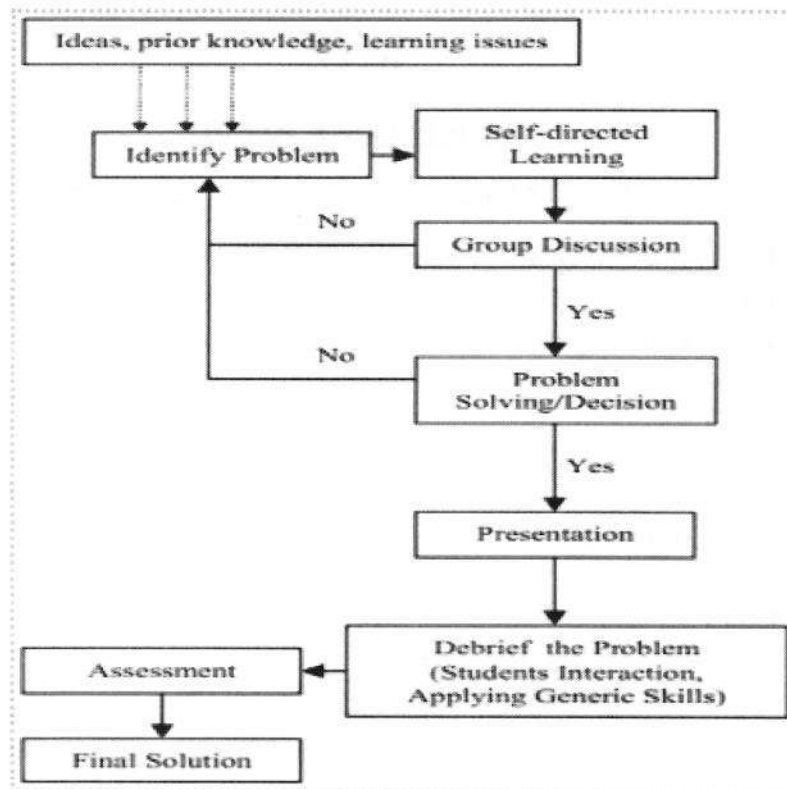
Ideas, prior knowledge, learning issues

Identify Problem

Self-directed Learning

No

Group Discussion

Yes

No

Problem Solving/Decision

Yes

Presentation

Debrief the Problem (Students Interaction, Applying Generic Skills)

Assessment

Final Solution